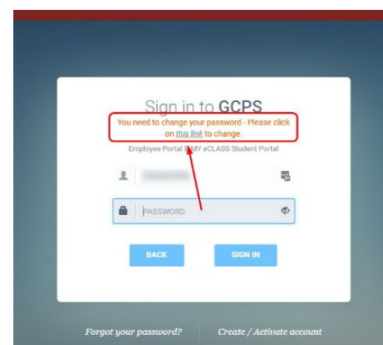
Sign in to GCPS

You need to change your password - Please click on this link to change.

Employee Portal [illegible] MY eCLASS Student Portal

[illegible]

PASSWORD

BACK

SIGN IN

Forgot your password?

Create / Activate account